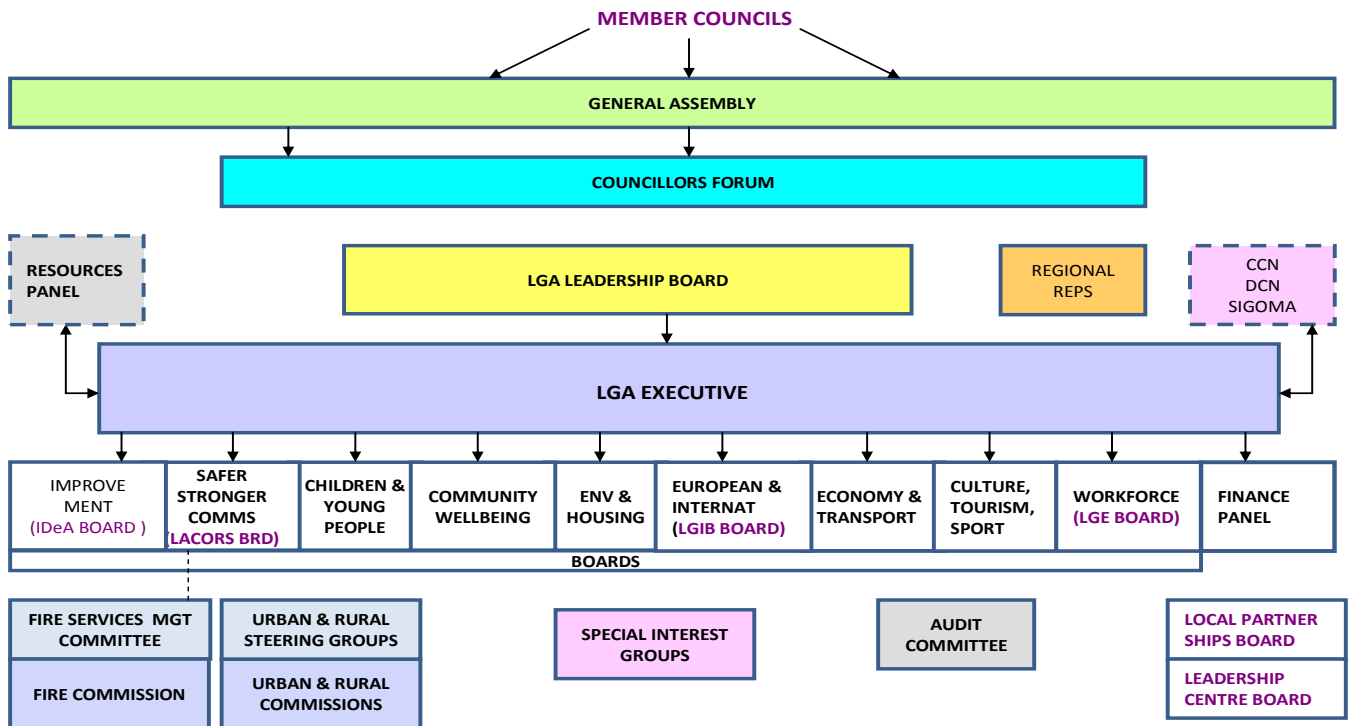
MEMBER COUNCILS

GENERAL ASSEMBLY

COUNCILLORS FORUM

RESOURCES PANEL

LGA LEADERSHIP BOARD

REGIONAL REPS

CCN DCN SIGOMA

LGA EXECUTIVE

IMPROVE MENT (IDeA BOARD )

SAFER STRONGER COMMS LACORS BRD)

CHILDREN & YOUNG PEOPLE

COMMUNITY WELLBEING

ENV & HOUSING

EUROPEAN & INTERNAT (LGIB BOARD)

ECONOMY & TRANSPORT

CULTURE, TOURISM, SPORT

WORKFORCE (LGE BOARD)

FINANCE PANEL

BOARDS

FIRE SERVICES MGT COMMITTEE

FIRE COMMISSION

URBAN & RURAL STEERING GROUPS

URBAN & RURAL COMMISSIONS

SPECIAL INTEREST GROUPS

AUDIT COMMITTEE

LOCAL PARTNER SHIPS BOARD

LEADERSHIP CENTRE BOARD